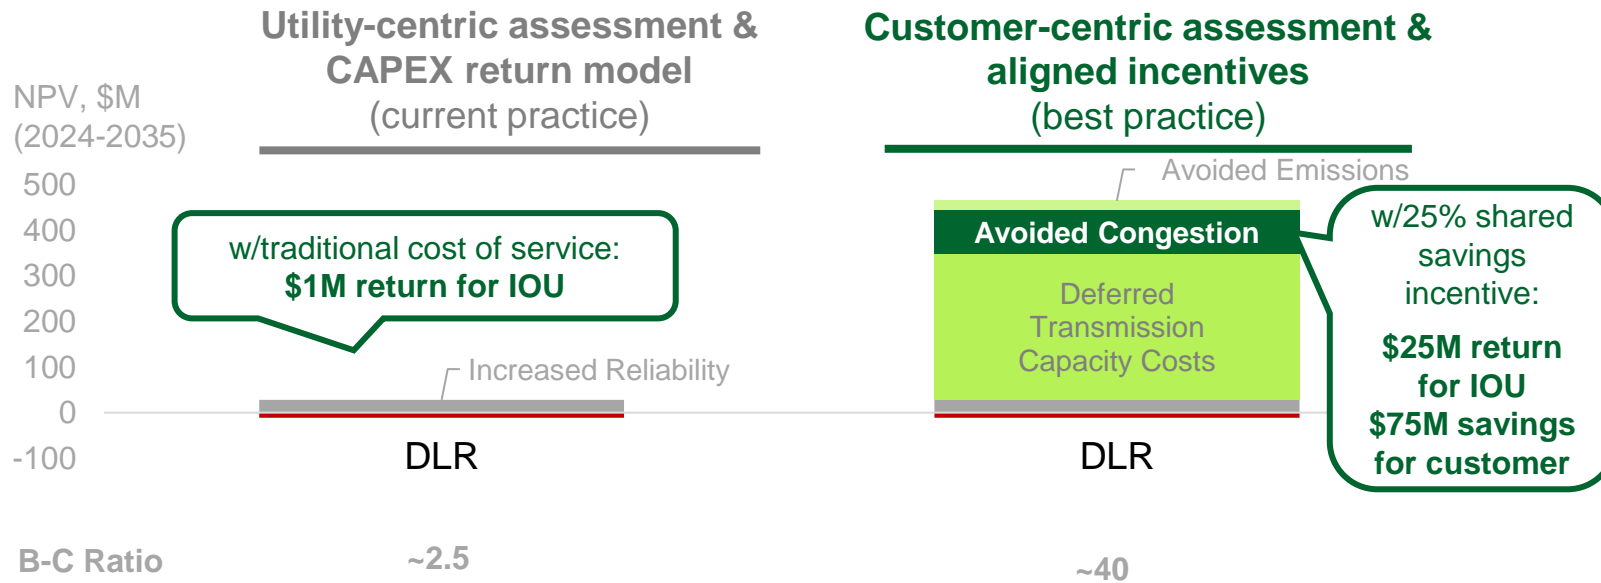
Utility-centric assessment & CAPEX return model
(current practice)

Customer-centric assessment & aligned incentives
(best practice)

NPV, $M
(2024-2035)

500
400
300
200
100
0
-100

w/traditional cost of service:
$1M return for IOU

Increased Reliability

DLR

Avoided Emissions

Avoided Congestion

Deferred Transmission Capacity Costs

DLR

w/25% shared savings incentive:
$25M return for IOU
$75M savings for customer

B-C Ratio

~2.5

~40